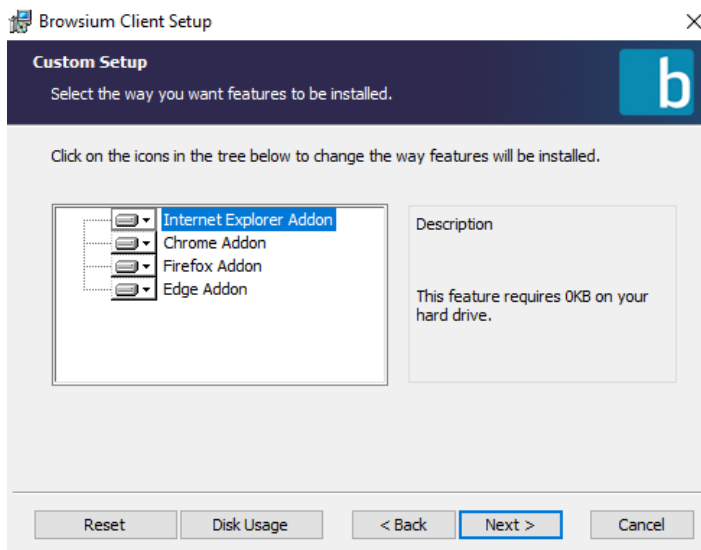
Browsium Client Setup

Custom Setup

Select the way you want features to be installed.

b

Click on the icons in the tree below to change the way features will be installed.

Internet Explorer Addon
Chrome Addon
Firefox Addon
Edge Addon

Description

This feature requires 0KB on your hard drive.

Reset | Disk Usage | < Back | Next > | Cancel